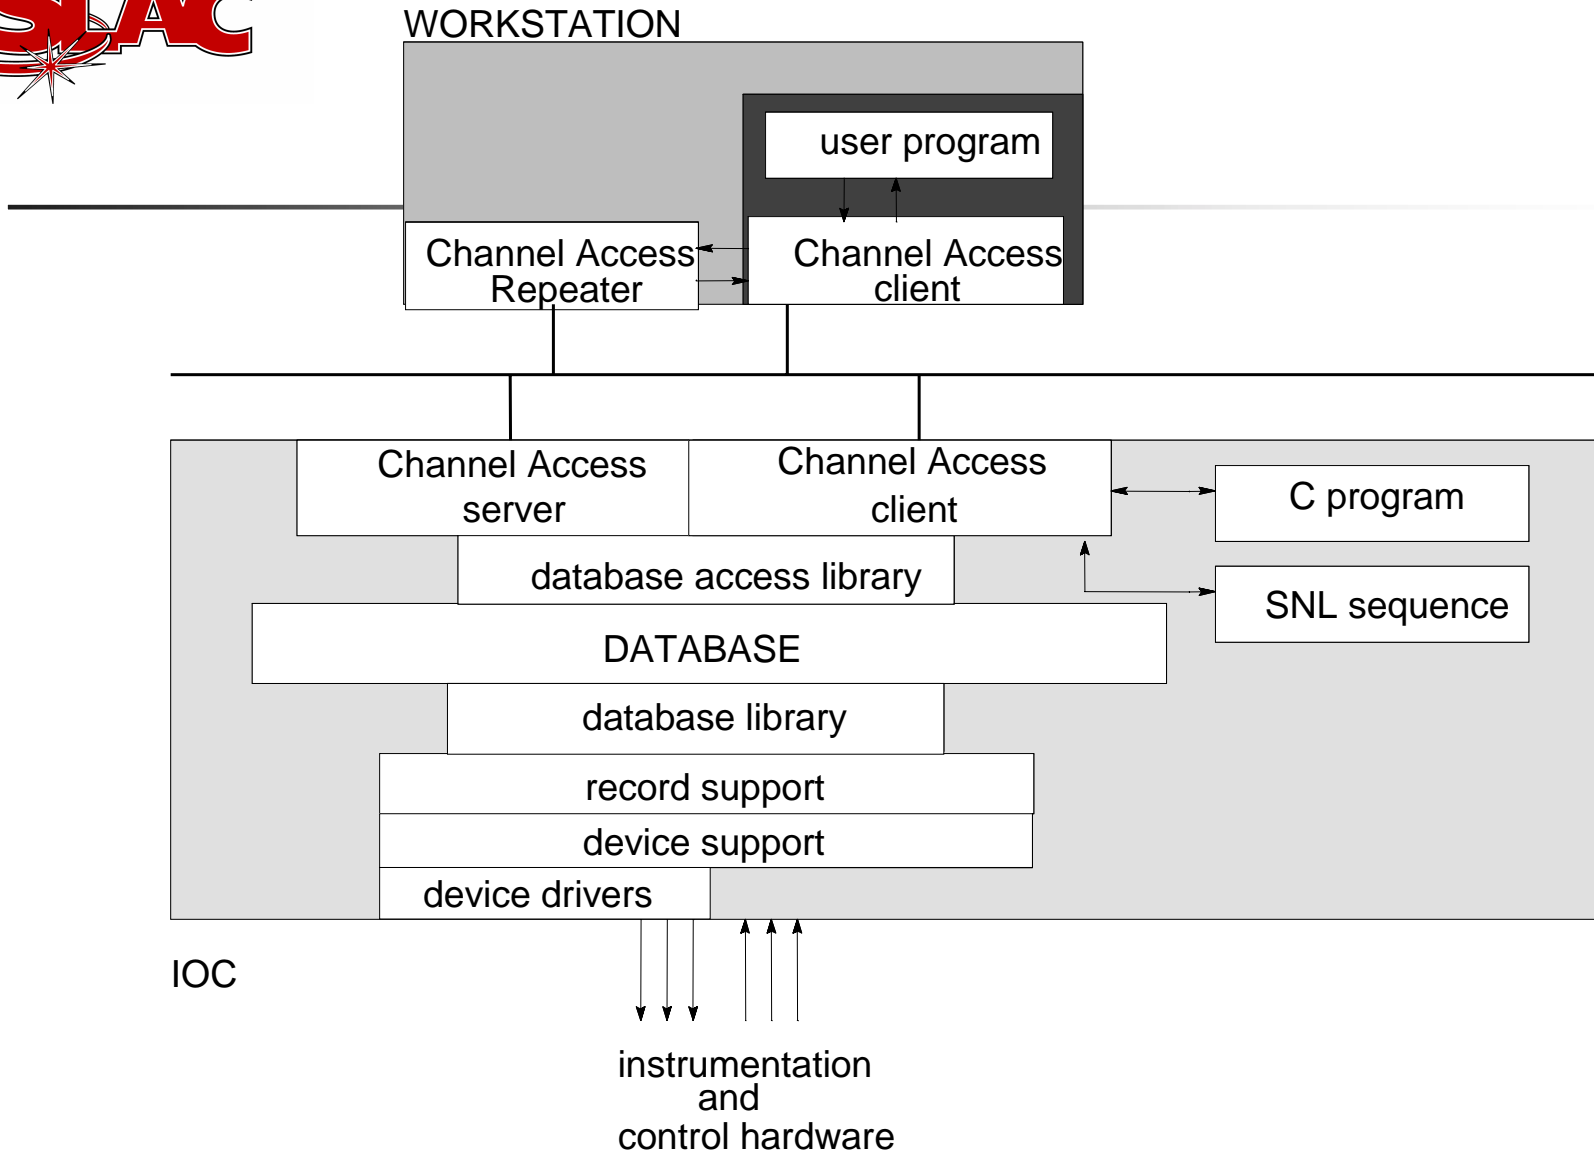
SLAC

WORKSTATION

user program

Channel Access Repeater

Channel Access client

Channel Access server

Channel Access client

C program

database access library

SNL sequence

DATABASE

database library

record support

device support

device drivers

IOC

instrumentation and control hardware